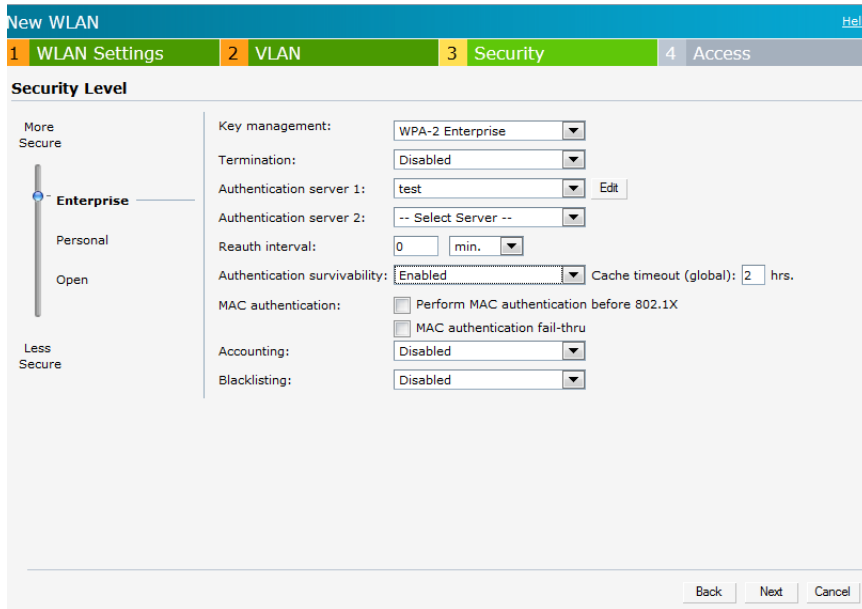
New WLAN

Hel

1 WLAN Settings
2 VLAN
3 Security
4 Access

Security Level

More Secure

Enterprise

Personal

Open

Less Secure

Key management: WPA-2 Enterprise

Termination: Disabled

Authentication server 1: test Edit

Authentication server 2: -- Select Server --

Reauth interval: 0 min.

Authentication survivability: Enabled Cache timeout (global): 2 hrs.

MAC authentication: Perform MAC authentication before 802.1X

MAC authentication fail-thru

Accounting: Disabled

Blacklisting: Disabled

Back Next Cancel